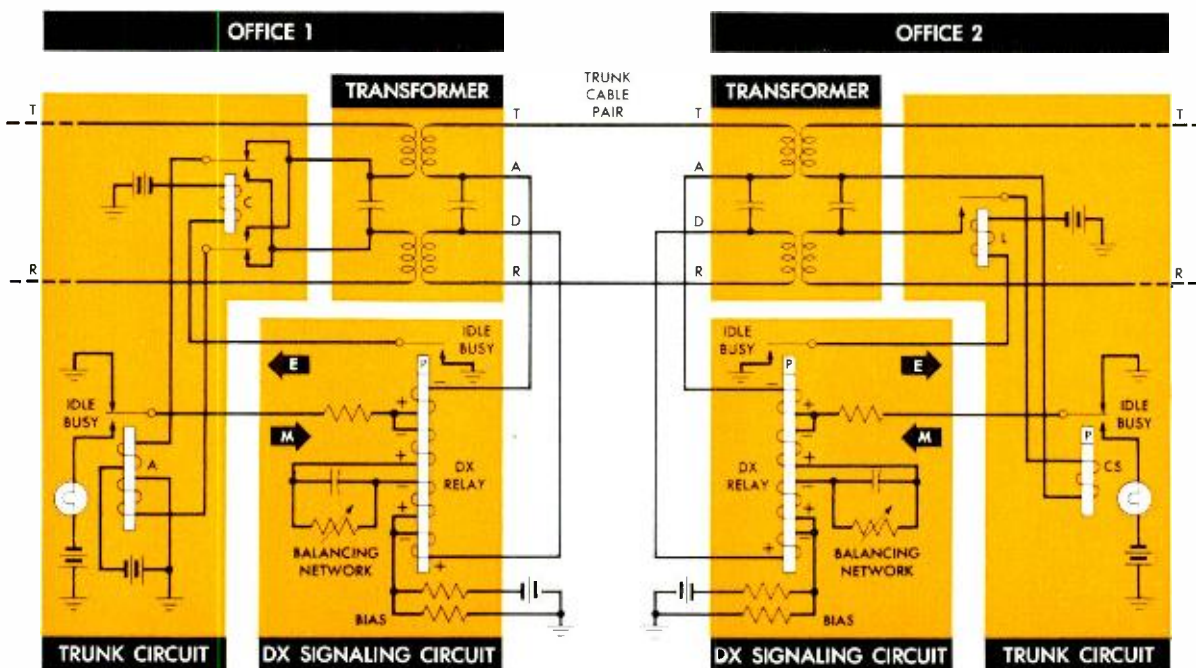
OFFICE 1

OFFICE 2

TRANSFORMER

TRUNK CABLE PAIR

TRANSFORMER

T

T

T

T

A

A

C

D

D

L

R

R

R

R

IDLE BUSY

IDLE BUSY

E

E

P

P

IDLE BUSY

IDLE BUSY

M

M

A

DX RELAY

DX RELAY

CS

P

BALANCING NETWORK

BALANCING NETWORK

BIAS

BIAS

TRUNK CIRCUIT

DX SIGNALING CIRCUIT

DX SIGNALING CIRCUIT

TRUNK CIRCUIT